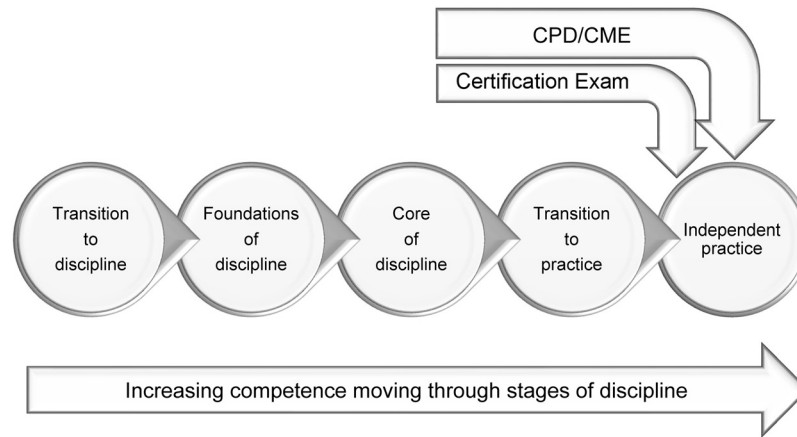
CPD/CME

Certification Exam

Transition to discipline

Foundations of discipline

Core of discipline

Transition to practice

Independent practice

Increasing competence moving through stages of discipline